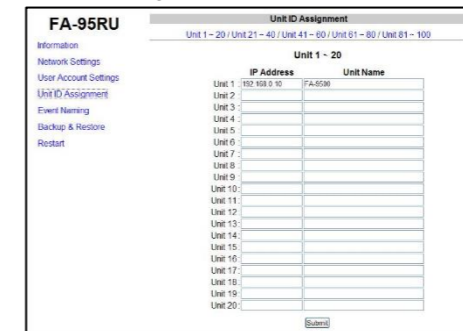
FA-95RU

Information
Network Settings
User Account Settings
Unit ID Assignment
Event Naming
Backup & Restore
Restart

Unit ID Assignment

Unit 1 ~ 20 / Unit 21 ~ 40 / Unit 41 ~ 60 / Unit 61 ~ 80 / Unit 81 ~ 100

Unit 1 ~ 20

| | IP Address | Unit Name |
|---|---|---|
| Unit 1 : | 192.168.0.10 | FA-8500 |
| Unit 2 : | | |
| Unit 3 : | | |
| Unit 4 : | | |
| Unit 5 : | | |
| Unit 6 : | | |
| Unit 7 : | | |
| Unit 8 : | | |
| Unit 9 : | | |
| Unit 10 : | | |
| Unit 11 : | | |
| Unit 12 : | | |
| Unit 13 : | | |
| Unit 14 : | | |
| Unit 15 : | | |
| Unit 16 : | | |
| Unit 17 : | | |
| Unit 18 : | | |
| Unit 19 : | | |
| Unit 20 : | | |

Submit